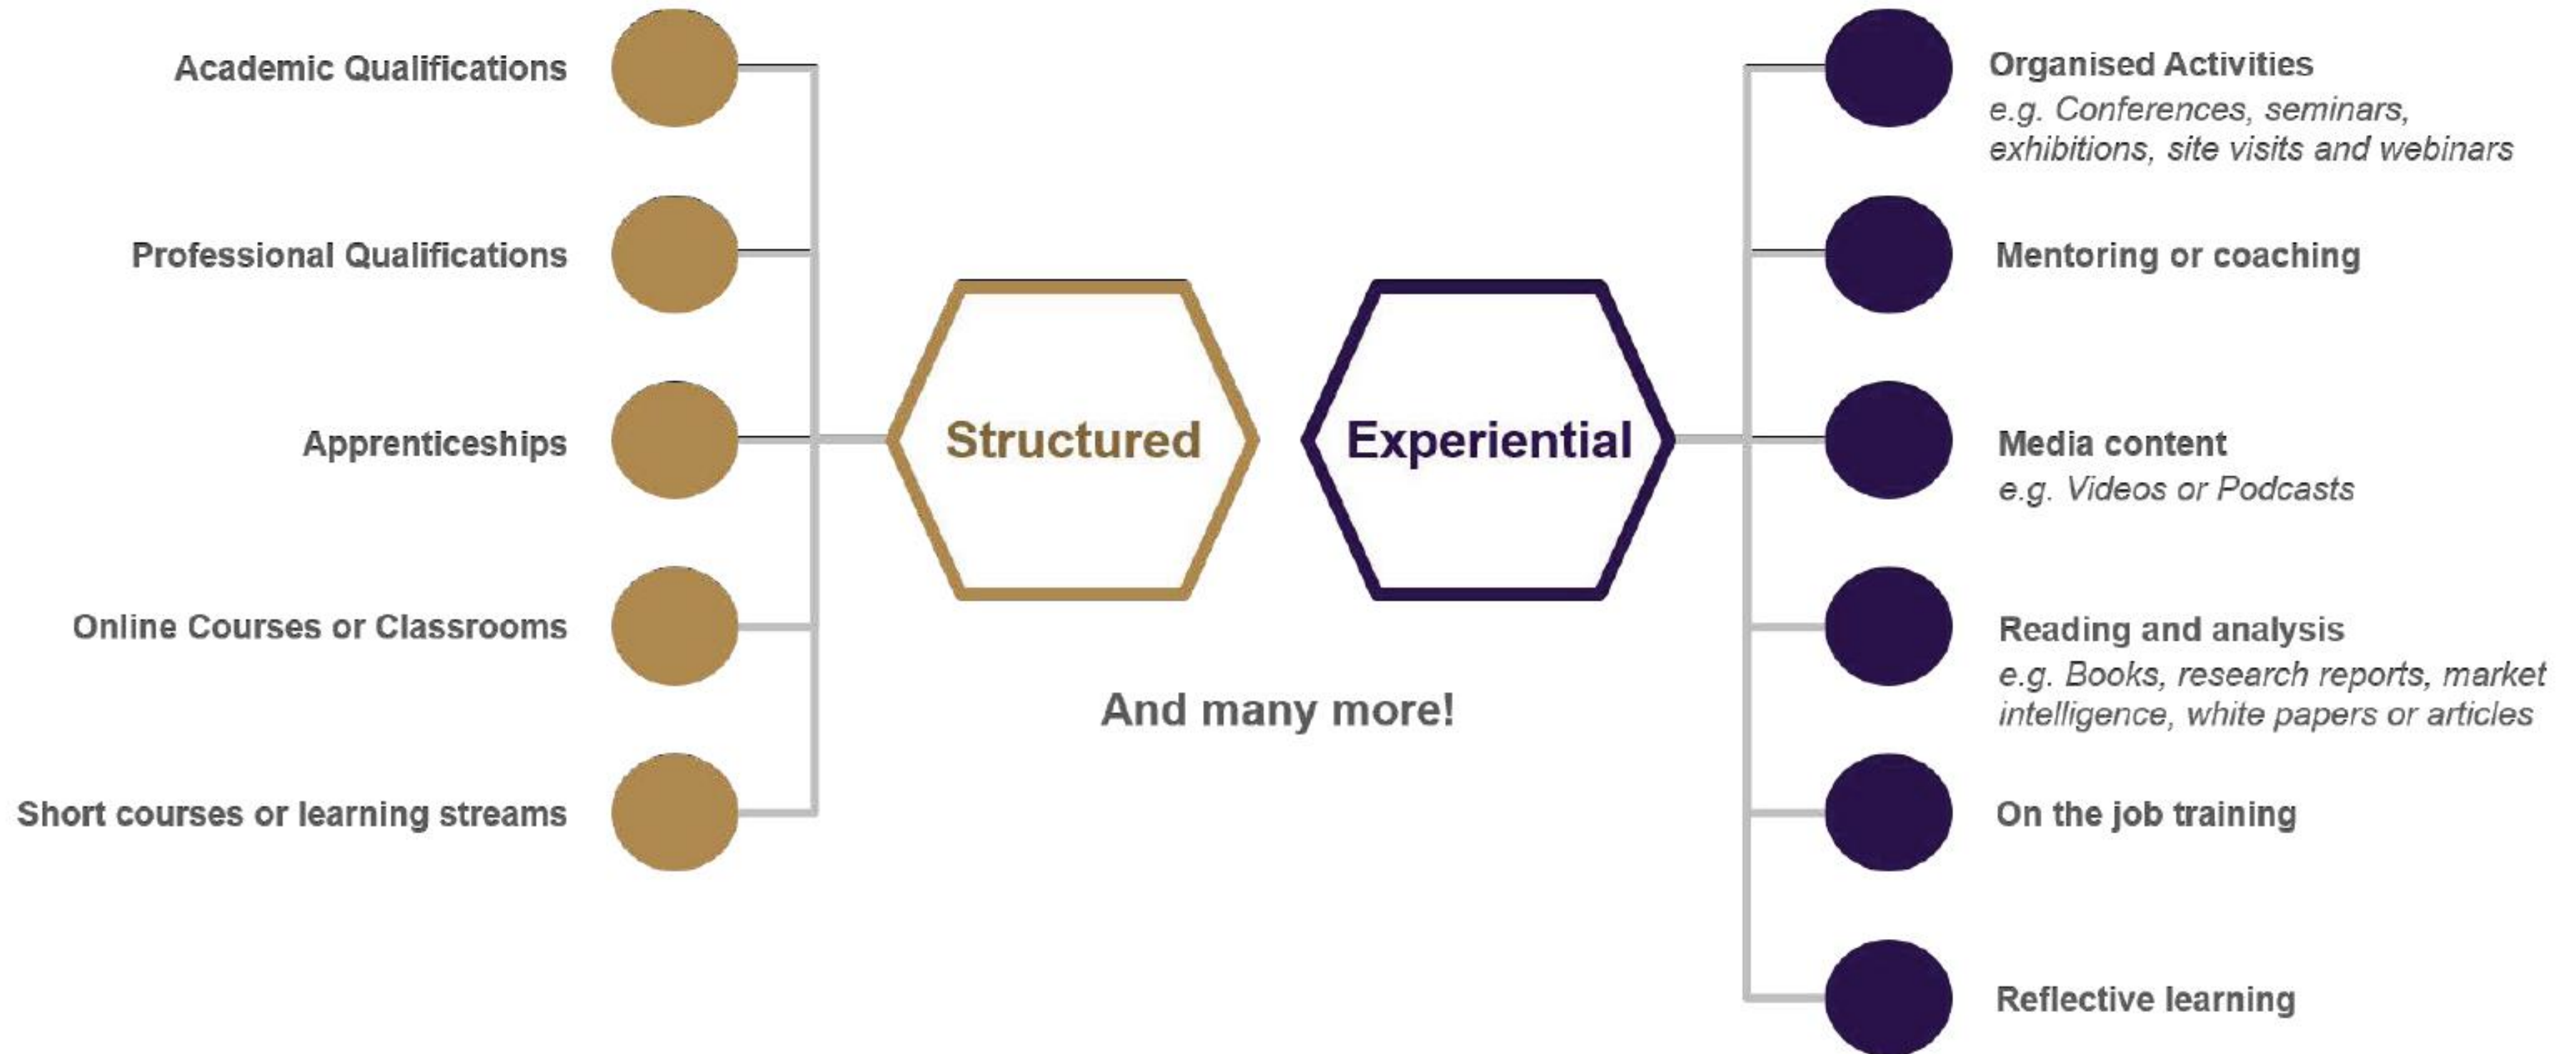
Academic Qualifications

Professional Qualifications

Apprenticeships

Online Courses or Classrooms

Short courses or learning streams

Structured

Experiential

And many more!

Organised Activities
e.g. Conferences, seminars, exhibitions, site visits and webinars

Mentoring or coaching

Media content
e.g. Videos or Podcasts

Reading and analysis
e.g. Books, research reports, market intelligence, white papers or articles

On the job training

Reflective learning